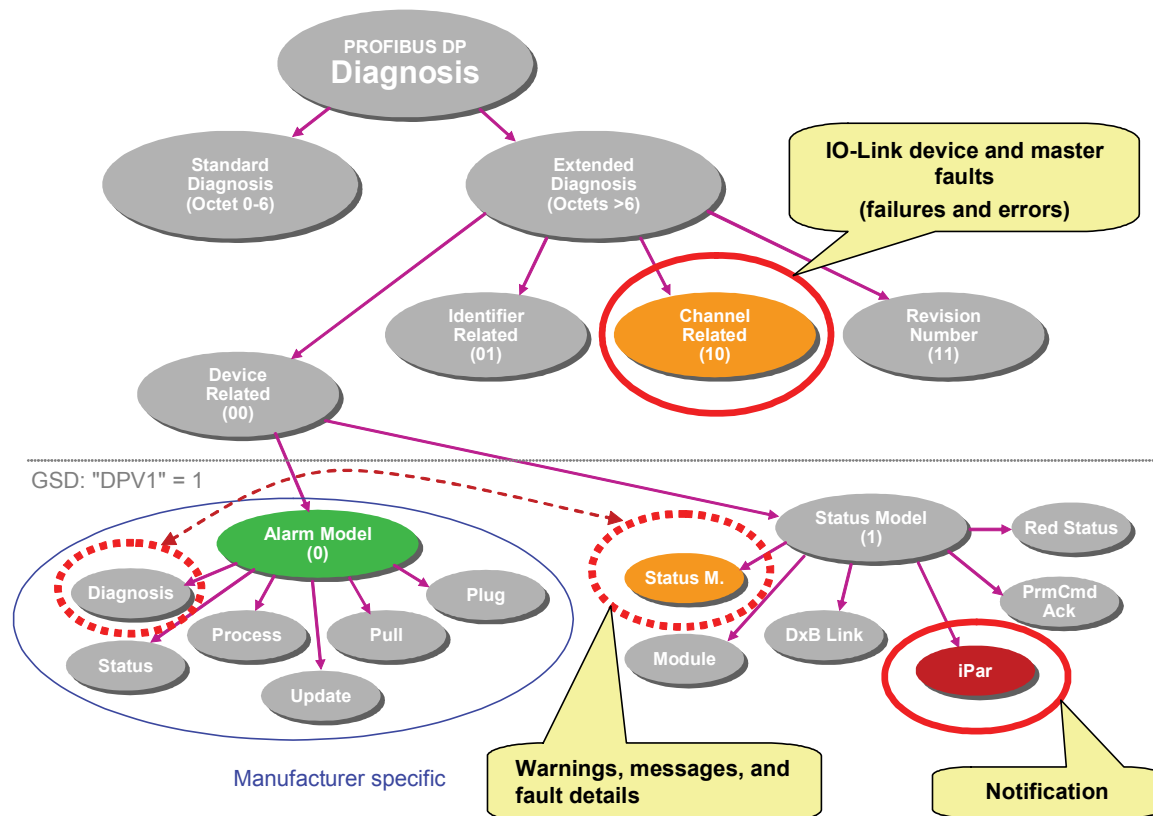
PROFIBUS DP
Diagnosis

Standard Diagnosis (Octet 0-6)

Extended Diagnosis (Octets >6)

IO-Link device and master faults
(failures and errors)

Identifier Related (01)

Channel Related (10)

Revision Number (11)

Device Related (00)

GSD: "DPV1" = 1

Alarm Model (0)

Diagnosis

Plug

Process

Pull

Status

Update

Status Model (1)

Red Status

Status M.

PrmCmd Ack

DxB Link

Module

iPar

Manufacturer specific

Warnings, messages, and fault details

Notification